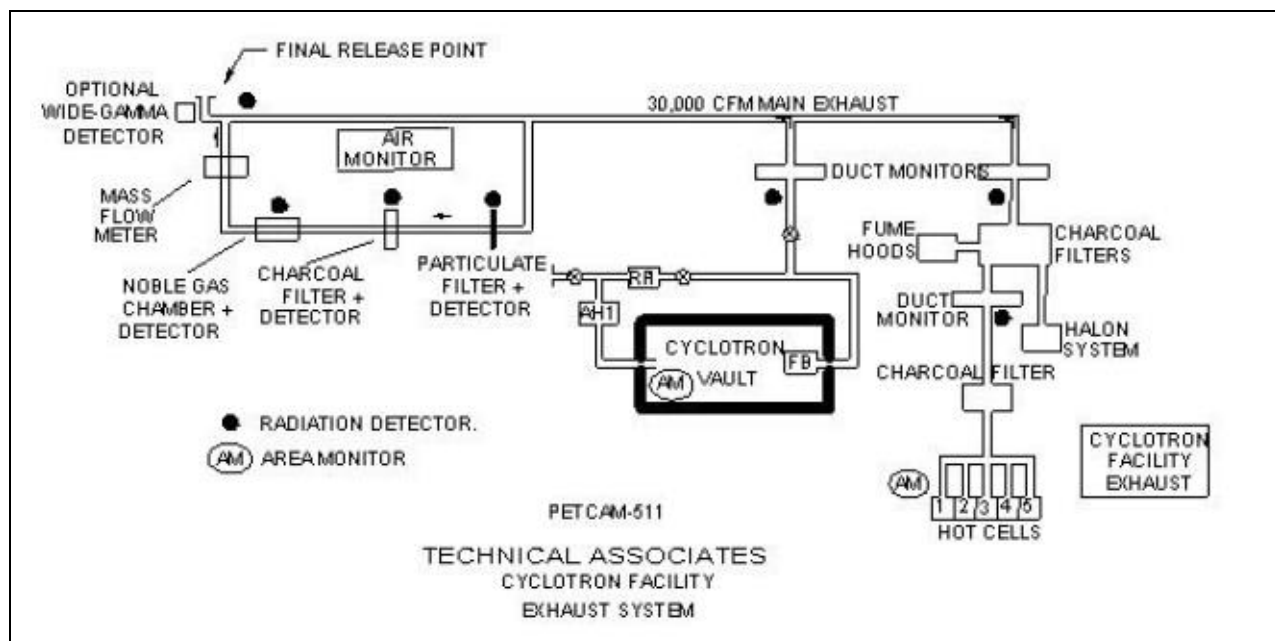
FINAL RELEASE POINT

OPTIONAL WIDE-GAMMA DETECTOR

30,000 CFM MAIN EXHAUST

AIR MONITOR

MASS FLOW METER

DUCT MONITORS

FUME HOODS

CHARCOAL FILTERS

NOBLE GAS CHAMBER + DETECTOR

CHARCOAL FILTER + DETECTOR

PARTICULATE FILTER + DETECTOR

RR

AH1

CYCLOTRON

FB

AM VAULT

DUCT MONITOR

HALON SYSTEM

CHARCOAL FILTER

RADIATION DETECTOR.

AM AREA MONITOR

CYCLOTRON FACILITY EXHAUST

AM

1 2 3 4 5

HOT CELLS

PETCAM-511

TECHNICAL ASSOCIATES
CYCLOTRON FACILITY
EXHAUST SYSTEM